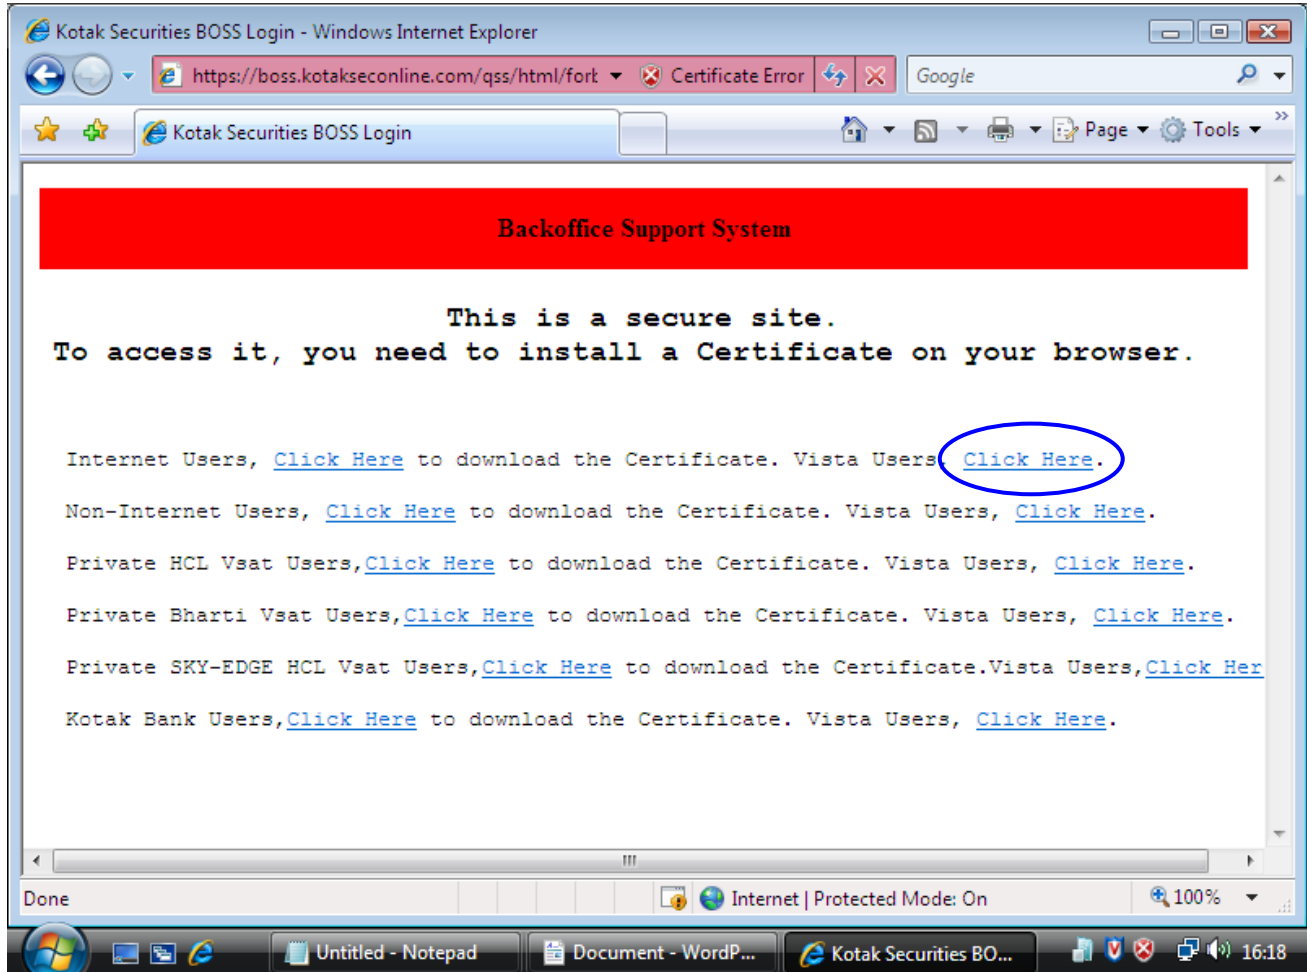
Kotak Securities BOSS Login - Windows Internet Explorer

https://boss.kotakseconline.com/qss/html/fork

Certificate Error

Google

Kotak Securities BOSS Login

Page

Tools

Backoffice Support System

This is a secure site.
To access it, you need to install a Certificate on your browser.

Internet Users, Click Here to download the Certificate. Vista Users, Click Here.

Non-Internet Users, Click Here to download the Certificate. Vista Users, Click Here.

Private HCL Vsat Users,Click Here to download the Certificate. Vista Users, Click Here.

Private Bharti Vsat Users,Click Here to download the Certificate. Vista Users, Click Here.

Private SKY-EDGE HCL Vsat Users,Click Here to download the Certificate.Vista Users,Click Her

Kotak Bank Users,Click Here to download the Certificate. Vista Users, Click Here.

Done

Internet | Protected Mode: On

100%

Untitled - Notepad

Document - WordP...

Kotak Securities BO...

16:18